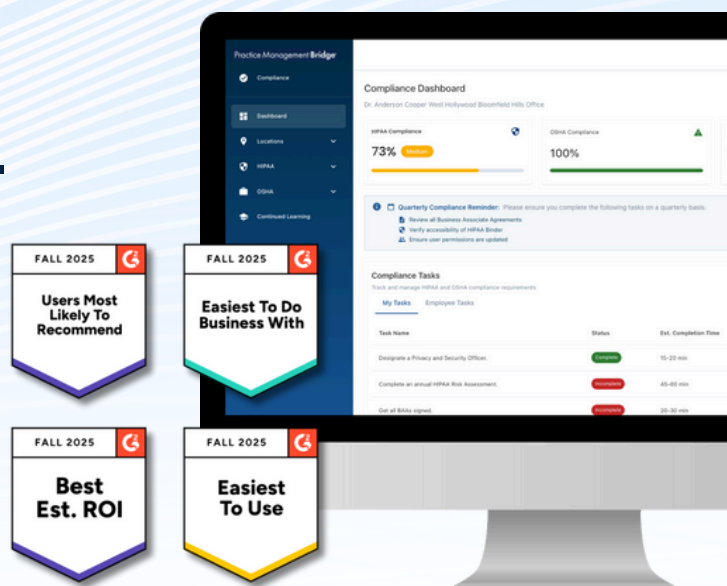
FALL 2025
G2
Users Most Likely To Recommend

FALL 2025
G2
Easiest To Do Business With

FALL 2025
G2
Best Est. ROI

FALL 2025
G2
Easiest To Use

Practice Management Bridge
Compliance
Dashboard
Locations
HIPAA
OSHA
Continued Learning

Compliance Dashboard
Dr. Anderson Cooper West Hollywood Bloomfield Hills Office

HIPAA Compliance
73% Medium

OSHA Compliance
100%

Quarterly Compliance Reminder: Please ensure you complete the following tasks on a quarterly basis:
Review all Business Associate Agreements
Verify accessibility of HIPAA Binder
Ensure user permissions are updated

Compliance Tasks
Track and manage HIPAA and OSHA compliance requirements
My Tasks Employee Tasks

| Task Name | Status | Est. Completion Time |
|---|---|---|
| Designate a Privacy and Security Officer. | Complete | 15-20 min |
| Complete an annual HIPAA Risk Assessment. | Incomplete | 45-60 min |
| Get all BAAs signed. | Incomplete | 20-30 min |